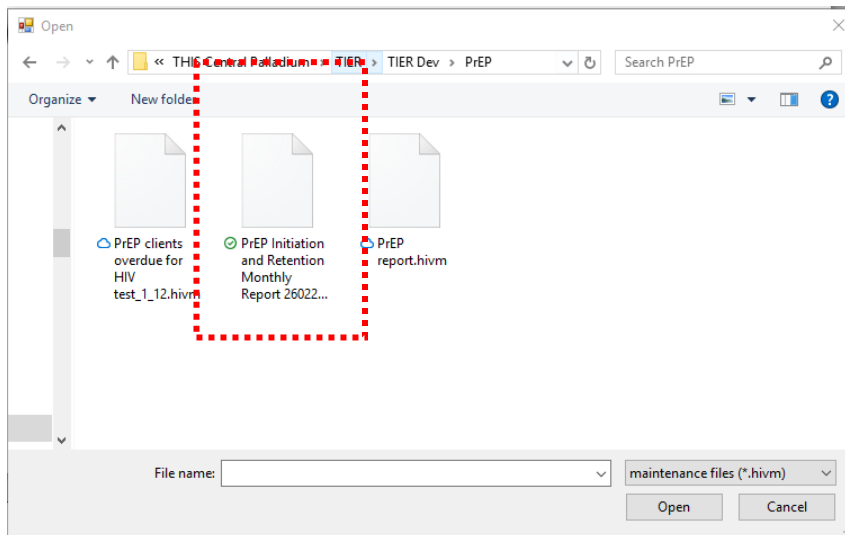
Open

« THIS Central Palladium › TIER › TIER Dev › PrEP

Search PrEP

Organize ▾ New folder

PrEP clients overdue for HIV test_1_12.hivm

PrEP Initiation and Retention Monthly Report 26022...

PrEP report.hivm

File name:

maintenance files (*.hivm)

Open

Cancel